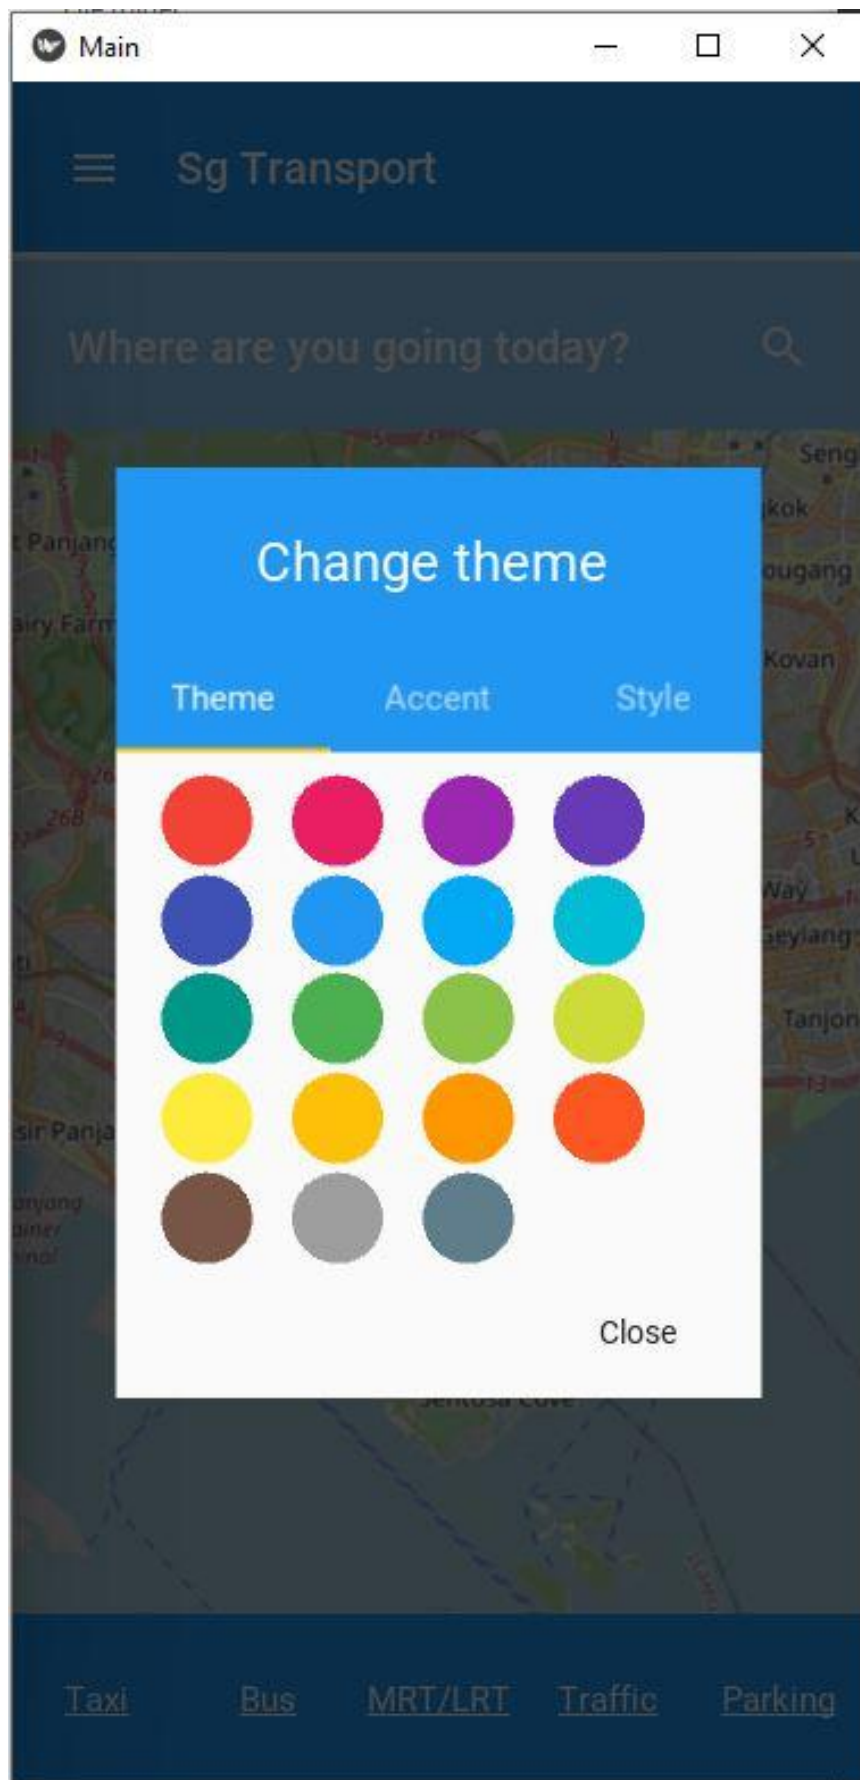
Main

Sg Transport

Where are you going today?

Seng
t Panjang
kok
airy Farm
ougang
Kovan
26
26B
Way
Geylang
Tanjon
sir Panja
anjong
Biner
hool

Change theme

Theme Accent Style

Close

Sentosa Cove

Taxi Bus MRT/LRT Traffic Parking